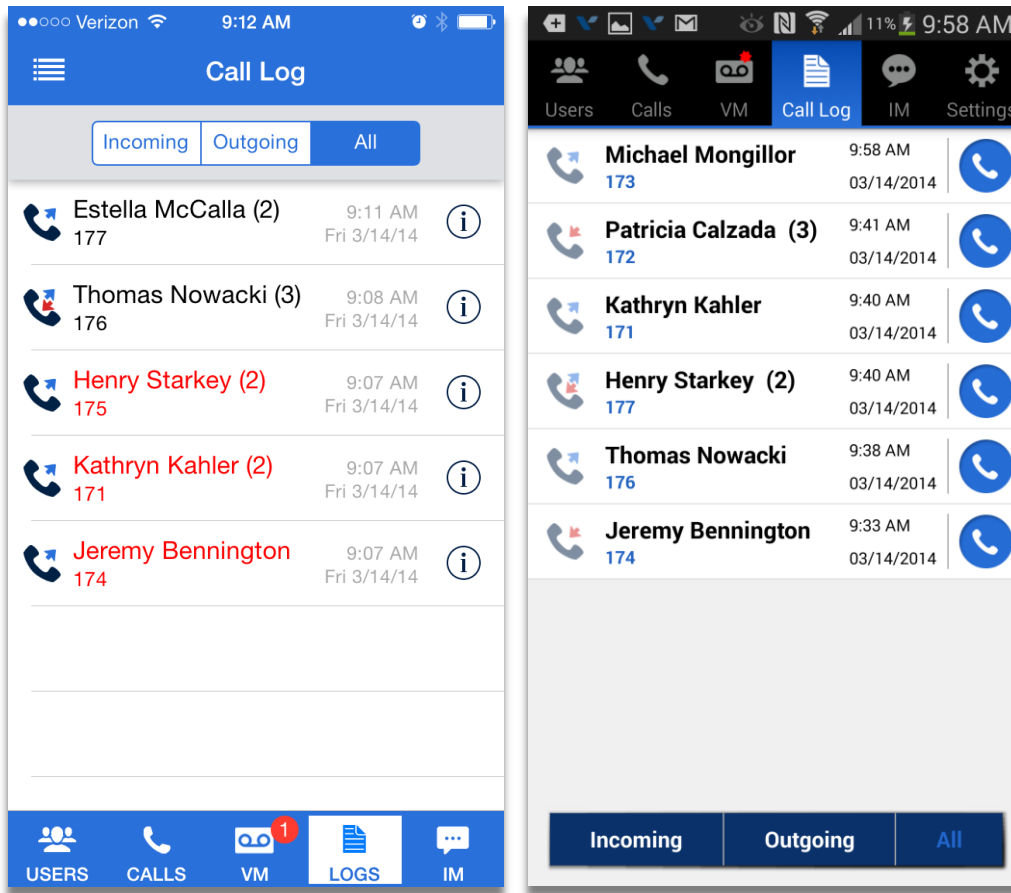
●●○○○ Verizon 9:12 AM

Call Log

Incoming Outgoing All

Estella McCalla (2) 177 9:11 AM Fri 3/14/14

Thomas Nowacki (3) 176 9:08 AM Fri 3/14/14

Henry Starkey (2) 175 9:07 AM Fri 3/14/14

Kathryn Kahler (2) 171 9:07 AM Fri 3/14/14

Jeremy Bennington 174 9:07 AM Fri 3/14/14

USERS CALLS 1 VM LOGS IM

11% 9:58 AM

Users Calls VM Call Log IM Settings

Michael Mongillor 173 9:58 AM 03/14/2014

Patricia Calzada (3) 172 9:41 AM 03/14/2014

Kathryn Kahler 171 9:40 AM 03/14/2014

Henry Starkey (2) 177 9:40 AM 03/14/2014

Thomas Nowacki 176 9:38 AM 03/14/2014

Jeremy Bennington 174 9:33 AM 03/14/2014

Incoming Outgoing All